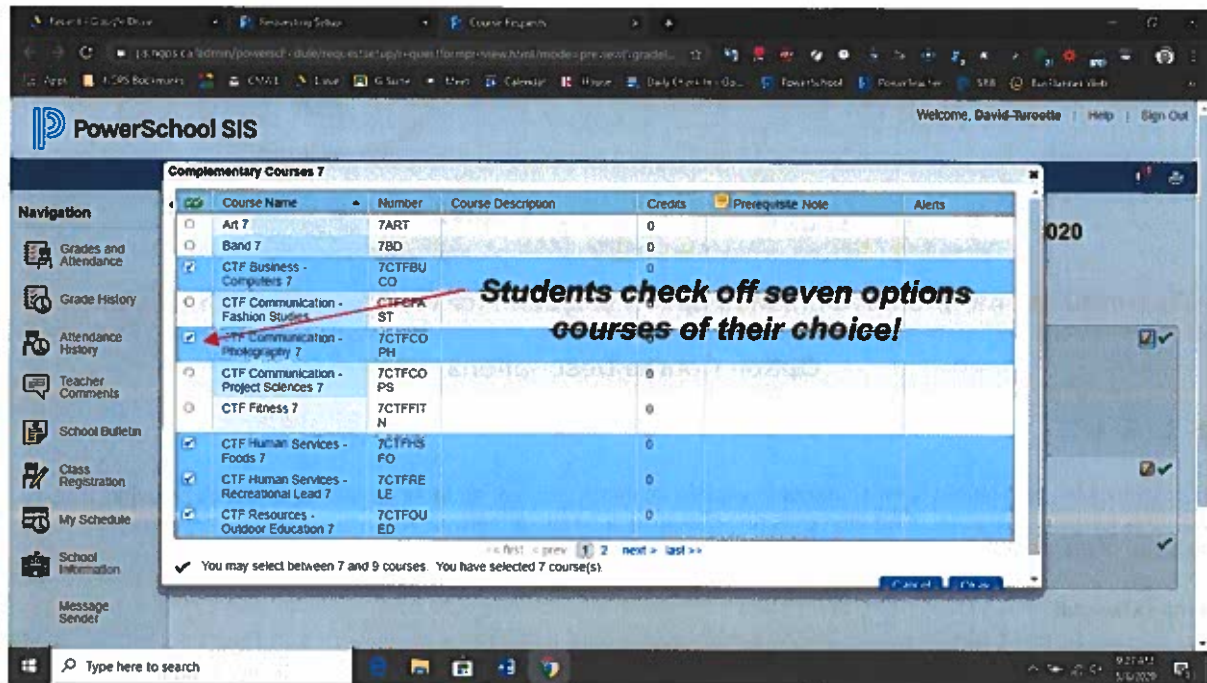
PowerSchool SIS

Welcome, David-Turcotte | Help | Sign Out

Navigation

Grades and Attendance

Grade History

Attendance History

Teacher Comments

School Bulletin

Class Registration

My Schedule

School Information

Message Sender

020

Complementary Courses 7

| | Course Name | Number | Course Description | Credits | Prerequisite Note | Alerts |
|---|---|---|---|---|---|---|
| ○ | Art 7 | 7ART | | 0 | | |
| ○ | Band 7 | 7BD | | 0 | | |
| ☑ | CTF Business - Computers 7 | 7CTFBUCO | | 0 | | |
| ○ | CTF Communication - Fashion Studies | 7CTFFAST | | | | |
| ☑ | CTF Communication - Photography 7 | 7CTFCOPH | | | | |
| ○ | CTF Communication - Project Sciences 7 | 7CTFCOPS | | 0 | | |
| ○ | CTF Fitness 7 | 7CTFFITN | | 0 | | |
| ☑ | CTF Human Services - Foods 7 | 7CTFHSFO | | 0 | | |
| ☑ | CTF Human Services - Recreational Lead 7 | 7CTFRELE | | 0 | | |
| ☑ | CTF Resources - Outdoor Education 7 | 7CTFOUED | | 0 | | |

Students check off seven options courses of their choice!

<< first < prev 1 2 next > last >>

You may select between 7 and 9 courses. You have selected 7 course(s).

Cancel Okay

Type here to search